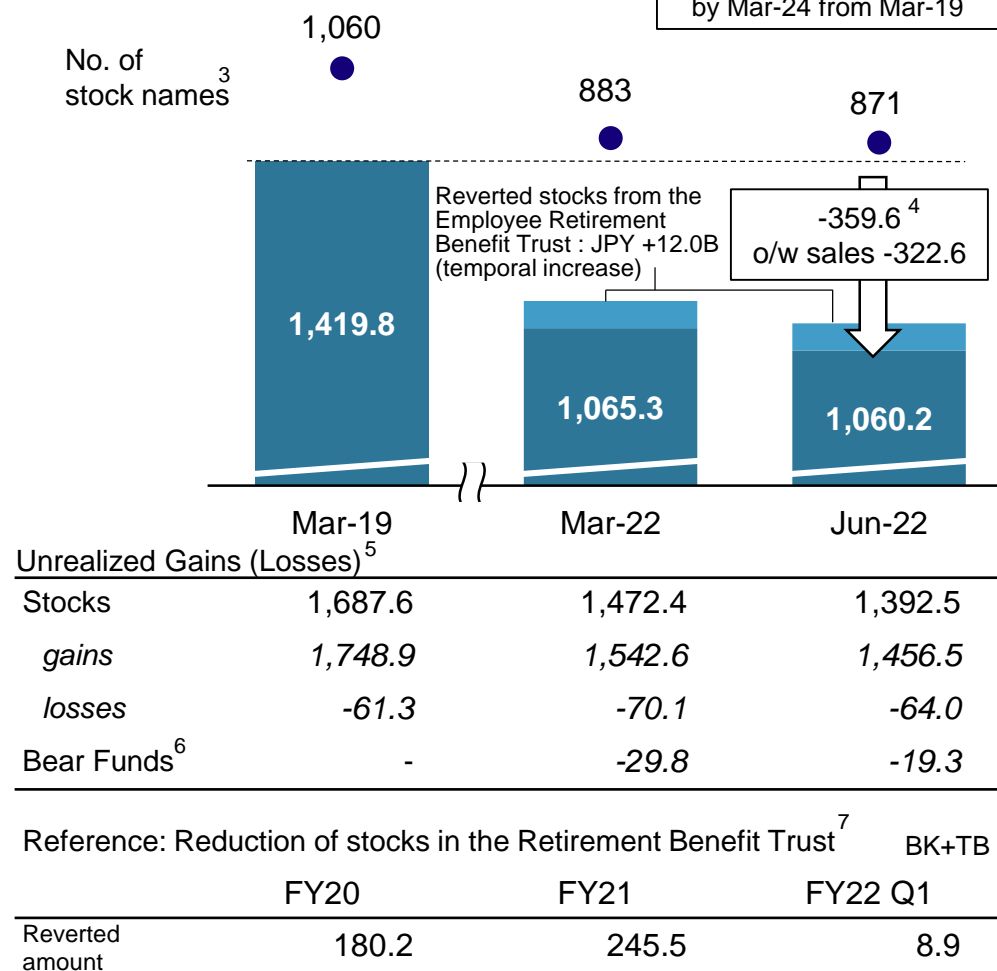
by Mar-24 from Mar-19

No. of stock names$^{3}$

1,060

883

871

Reverted stocks from the Employee Retirement Benefit Trust : JPY +12.0B (temporal increase)

-359.6 $^{4}$
o/w sales -322.6

1,419.8

1,065.3

1,060.2

Mar-19

Mar-22

Jun-22

Unrealized Gains (Losses)$^{5}$

| | Mar-19 | Mar-22 | Jun-22 |
|---|---|---|---|
| Stocks | 1,687.6 | 1,472.4 | 1,392.5 |
| *gains* | *1,748.9* | *1,542.6* | *1,456.5* |
| *losses* | *-61.3* | *-70.1* | *-64.0* |
| Bear Funds$^{6}$ | - | *-29.8* | *-19.3* |

Reference: Reduction of stocks in the Retirement Benefit Trust$^{7}$ BK+TB

| | FY20 | FY21 | FY22 Q1 |
|---|---|---|---|
| Reverted amount | 180.2 | 245.5 | 8.9 |